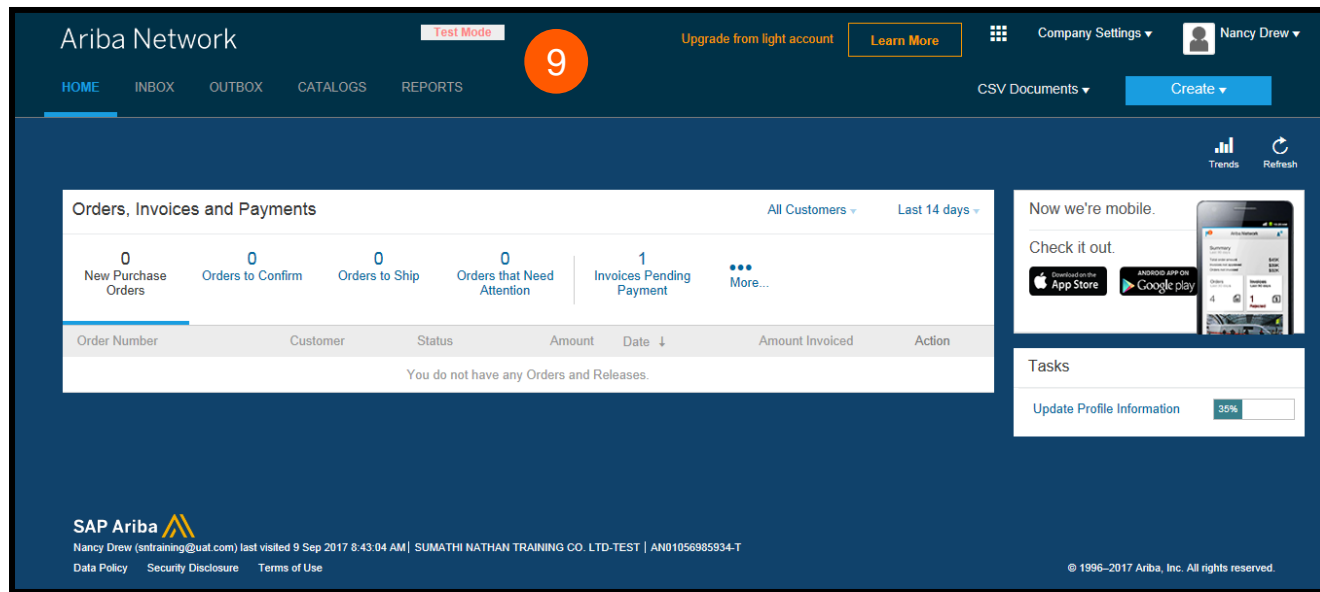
Ariba Network

Test Mode

9

Upgrade from light account

Learn More

Company Settings ▾

Nancy Drew ▾

HOME INBOX OUTBOX CATALOGS REPORTS

CSV Documents ▾

Create ▾

Trends Refresh

Orders, Invoices and Payments

All Customers

Last 14 days

0
New Purchase Orders

0
Orders to Confirm

0
Orders to Ship

0
Orders that Need Attention

1
Invoices Pending Payment

More...

| Order Number | Customer | Status | Amount | Date ↓ | Amount Invoiced | Action |
|---|---|---|---|---|---|---|
| You do not have any Orders and Releases. | | | | | | |

Now we're mobile.

Check it out.

Download on the App Store

ANDROID APP ON Google play

Tasks

Update Profile Information 35%

SAP Ariba

Nancy Drew (sntraining@uat.com) last visited 9 Sep 2017 8:43:04 AM | SUMATHI NATHAN TRAINING CO. LTD-TEST | AN01056985934-T

Data Policy Security Disclosure Terms of Use

© 1996–2017 Ariba, Inc. All rights reserved.